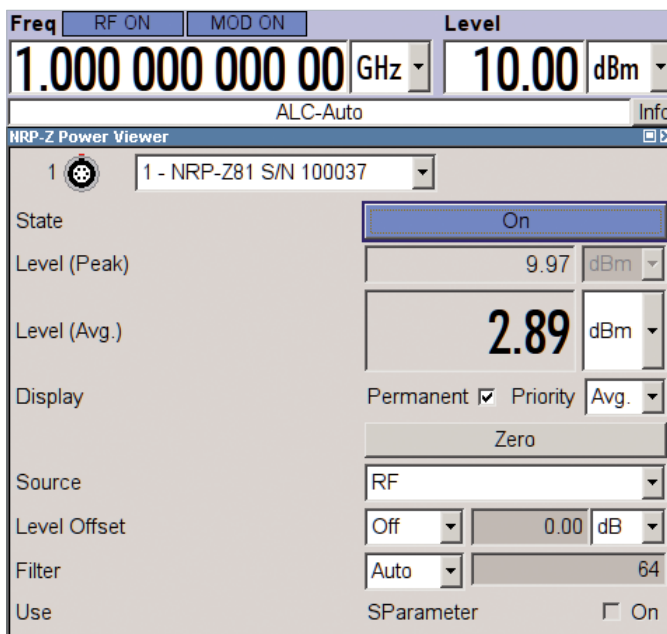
Freq RF ON MOD ON

Level

1.000 000 000 00 GHz

10.00 dBm

ALC-Auto

Info

NRP-Z Power Viewer

1

1 - NRP-Z81 S/N 100037

State

On

Level (Peak)

9.97 dBm

Level (Avg.)

2.89 dBm

Display

Permanent ☑ Priority Avg.

Zero

Source

RF

Level Offset

Off

0.00 dB

Filter

Auto

64

Use

SParameter

☐ On